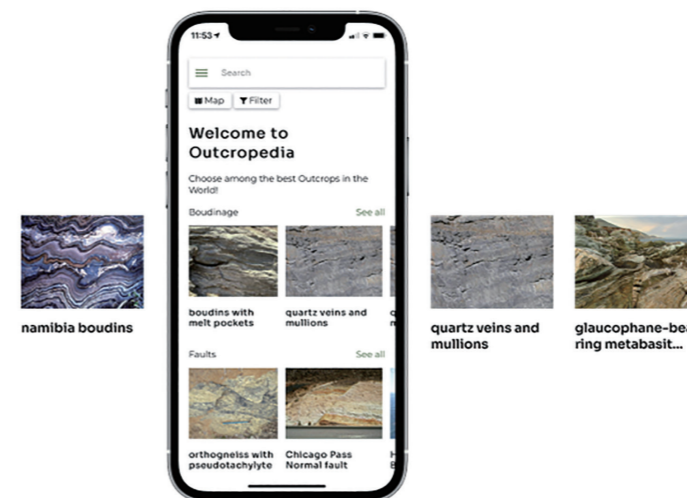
namibia boudins

11:53

Search

Map
Filter

Welcome to Outcropedia

Choose among the best Outcrops in the World!

Boudinage
See all

boudins with melt pockets

quartz veins and mullions

q

Faults
See all

orthogneiss with pseudotachylyte

Chicago Pass Normal fault

quartz veins and mullions

glaucophane-bea ring metabasit...